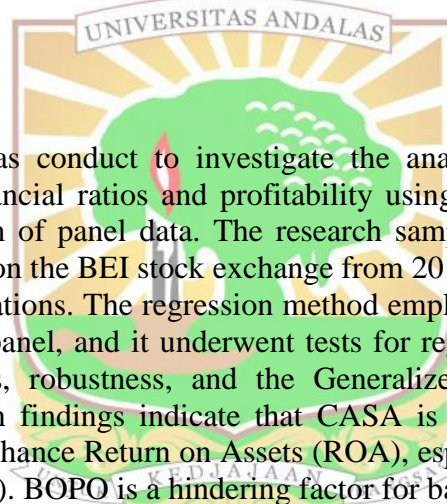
UNIVERSITAS ANDALAS

as conduct to investigate the ana
ncial ratios and profitability using
n of panel data. The research sam
on the BEI stock exchange from 20
tions. The regression method emp
panel, and it underwent tests for re
, robustness, and the Generalize
n findings indicate that CASA is
hance Return on Assets (ROA), es
). BOPO is a hindering factor for b

KEDJAJAAN